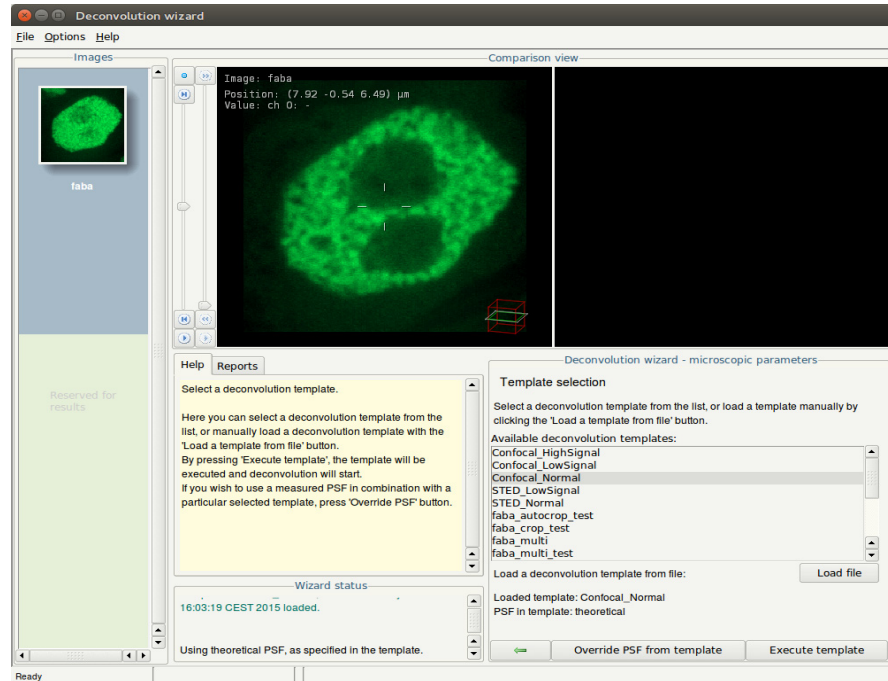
Deconvolution wizard

File Options Help

Images

faba

Reserved for results

Comparison view

Image: faba
Position: (7.92 -0.54 6.49) µm
Value: ch 0: -

Help Reports

Select a deconvolution template.

Here you can select a deconvolution template from the list, or manually load a deconvolution template with the 'Load a template from file' button.
By pressing 'Execute template', the template will be executed and deconvolution will start.
If you wish to use a measured PSF in combination with a particular selected template, press 'Override PSF' button.

Wizard status

16:03:19 CEST 2015 loaded.

Using theoretical PSF, as specified in the template.

Deconvolution wizard - microscopic parameters

Template selection

Select a deconvolution template from the list, or load a template manually by clicking the 'Load a template from file' button.

Available deconvolution templates:

Confocal_HighSignal
Confocal_LowSignal
Confocal_Normal
STED_LowSignal
STED_Normal
faba_autocrop_test
faba_crop_test
faba_multi
faba_multi_test

Load a deconvolution template from file:

Load file

Loaded template: Confocal_Normal
PSF in template: theoretical

Override PSF from template

Execute template

Ready